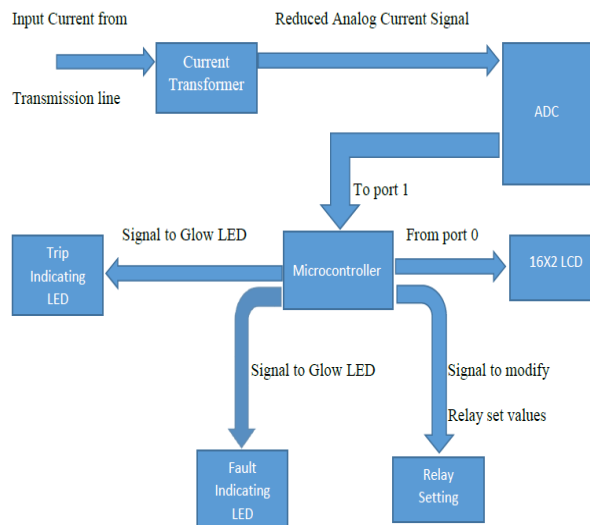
Input Current from

Transmission line

Current Transformer

Reduced Analog Current Signal

ADC

To port 1

Signal to Glow LED

Trip Indicating LED

Microcontroller

From port 0

16X2 LCD

Signal to Glow LED

Signal to modify

Relay set values

Fault Indicating LED

Relay Setting